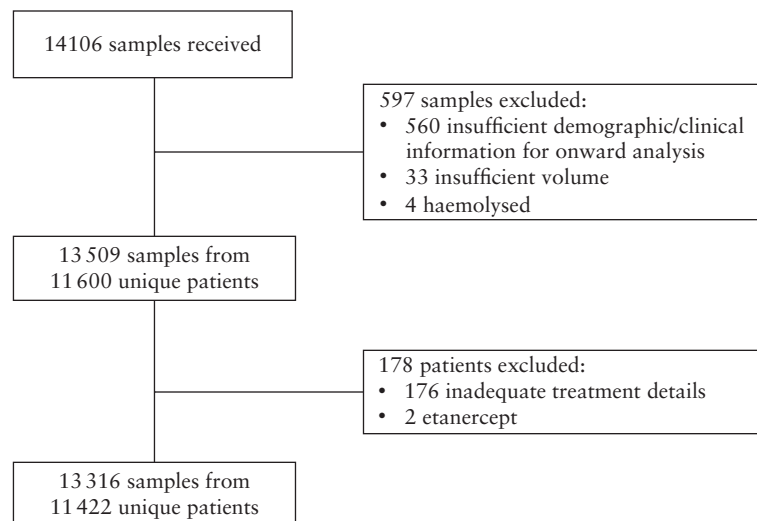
14106 samples received

597 samples excluded:
• 560 insufficient demographic/clinical information for onward analysis
• 33 insufficient volume
• 4 haemolysed

13 509 samples from 11 600 unique patients

178 patients excluded:
• 176 inadequate treatment details
• 2 etanercept

13 316 samples from 11 422 unique patients